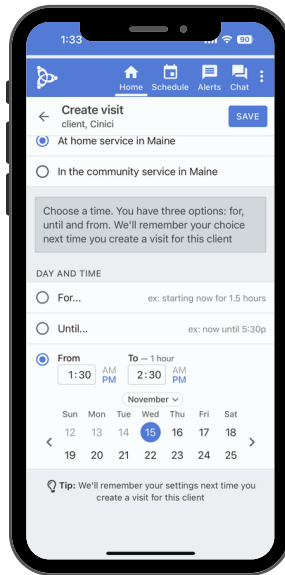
1:33 90

Home Schedule Alerts Chat

Create visit
client, Cinici

SAVE

At home service in Maine

In the community service in Maine

Choose a time. You have three options: for, until and from. We'll remember your choice next time you create a visit for this client

DAY AND TIME

For... ex: starting now for 1.5 hours

Until... ex: now until 5:30p

From
1:30 AM PM

To — 1 hour
2:30 AM PM

November

| Sun | Mon | Tue | Wed | Thu | Fri | Sat |
|---|---|---|---|---|---|---|
| 12 | 13 | 14 | 15 | 16 | 17 | 18 |
| 19 | 20 | 21 | 22 | 23 | 24 | 25 |

Tip: We'll remember your settings next time you create a visit for this client